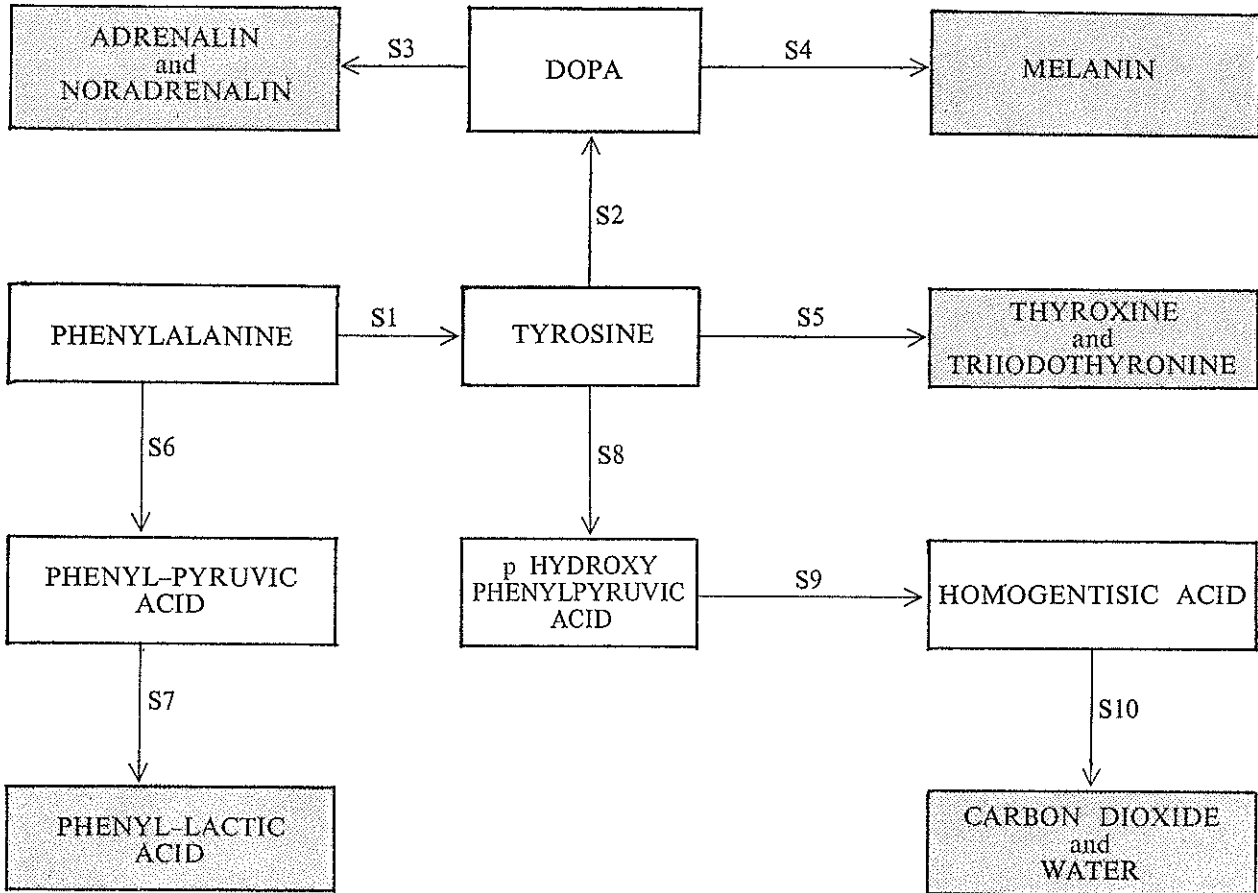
ADRENALIN and NORADRENALIN

S3

DOPA

S4

MELANIN

S2

PHENYLALANINE

S1

TYROSINE

S5

THYROXINE and TRIIODOTHYRONINE

S6

S8

PHENYL–PYRUVIC ACID

p HYDROXY PHENYLPYRUVIC ACID

S9

HOMOGENTISIC ACID

S7

S10

PHENYL–LACTIC ACID

CARBON DIOXIDE and WATER